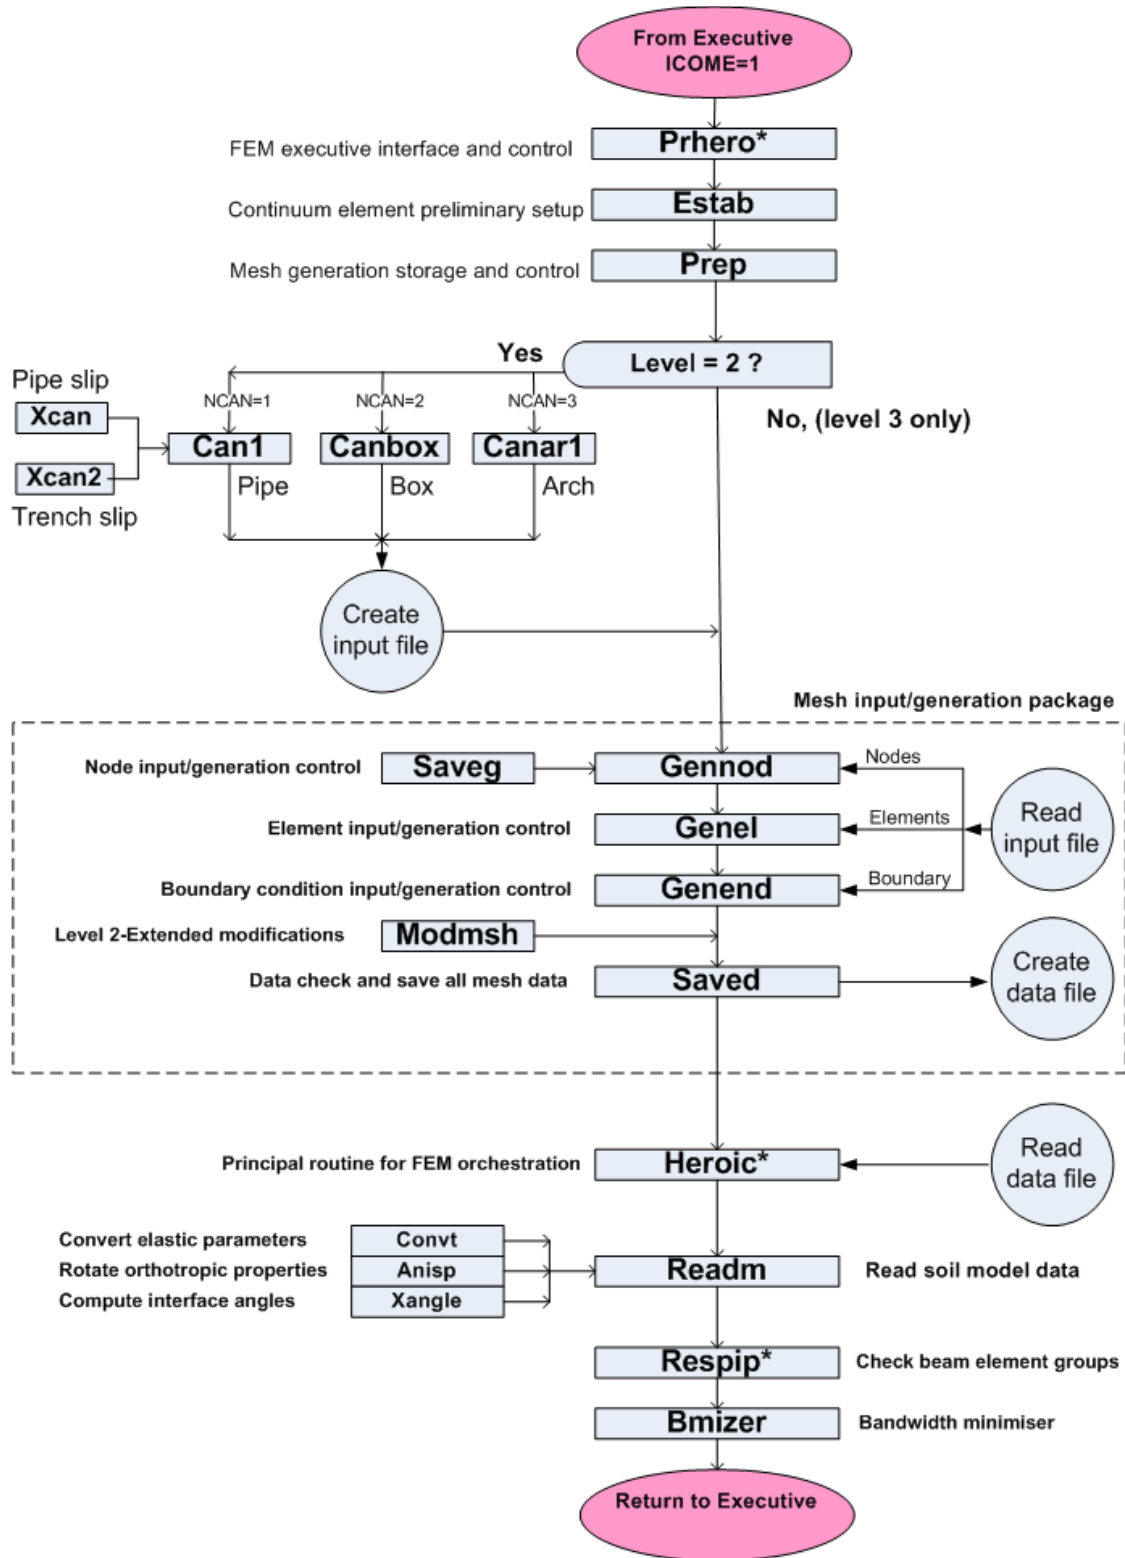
From Executive ICOME=1

FEM executive interface and control
Prhero*

Continuum element preliminary setup
Estab

Mesh generation storage and control
Prep

Yes
Level = 2 ?

Pipe slip
Xcan
Xcan2
Trench slip

NCAN=1
NCAN=2
NCAN=3

Can1
Canbox
Canar1

Pipe
Box
Arch

No, (level 3 only)

Create input file

Mesh input/generation package

Node input/generation control
Saveg
Gennod
Nodes

Element input/generation control
Genel
Elements

Read input file

Boundary condition input/generation control
Genend
Boundary

Level 2-Extended modifications
Modmsh

Data check and save all mesh data
Saved
Create data file

Principal routine for FEM orchestration
Heroic*
Read data file

Convert elastic parameters
Convt
Rotate orthotropic properties
Anisp
Compute interface angles
Xangle

Readm
Read soil model data

Respip*
Check beam element groups

Bmizer
Bandwidth minimiser

Return to Executive